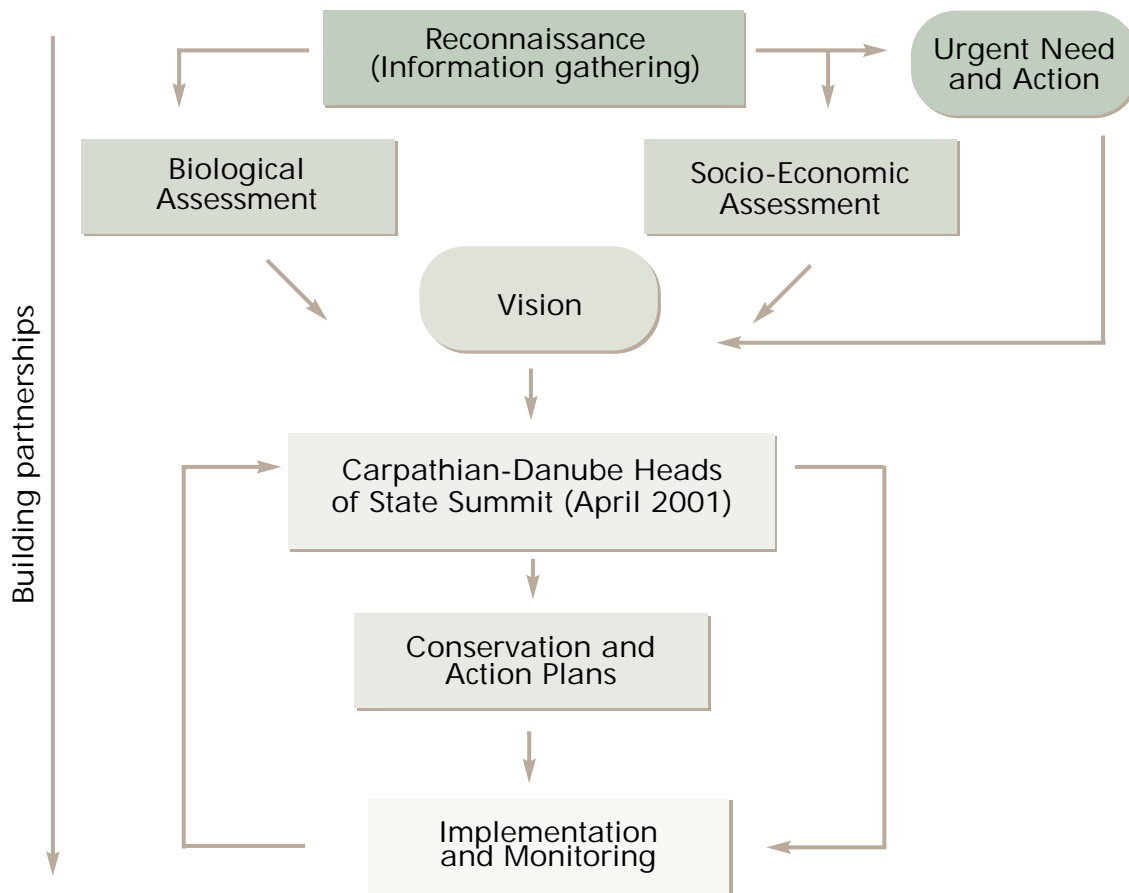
Reconnaissance (Information gathering)

Urgent Need and Action

Biological Assessment

Socio-Economic Assessment

Vision

Carpathian-Danube Heads of State Summit (April 2001)

Conservation and Action Plans

Implementation and Monitoring

Building partnerships